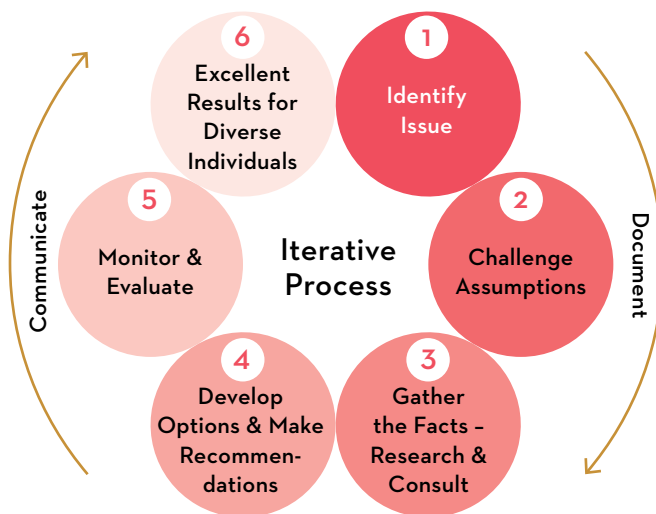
Iterative Process

1
Identify Issue

2
Challenge Assumptions

3
Gather the Facts – Research & Consult

4
Develop Options & Make Recommendations

5
Monitor & Evaluate

6
Excellent Results for Diverse Individuals

Document

Communicate